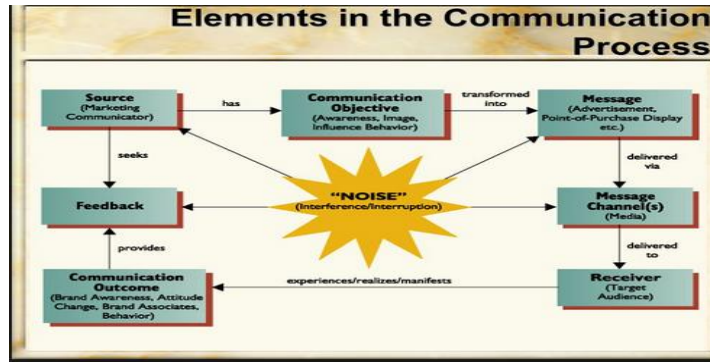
Elements in the Communication Process

Source
(Marketing Communicator)

has

Communication Objective
(Awareness, Image, Influence Behavior)

transformed into

Message
(Advertisement, Point-of-Purchase Display etc.)

seeks

delivered via

"NOISE"
(Interference/Interruption)

Feedback

Message Channel(s)
(Media)

provides

delivered to

Communication Outcome
(Brand Awareness, Attitude Change, Brand Associates, Behavior)

experiences/realizes/manifests

Receiver
(Target Audience)